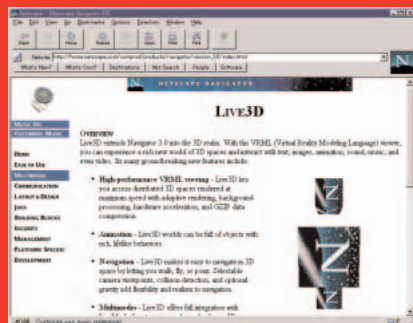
Netscape - [Netscape Navigator 3.0]

File Edit View Go Bookmarks Options Directory Window Help

Back Forward Home Reload Images Open Print Find Stop

Netsite: http://home.netscape.com/comprod/products/navigator/version_3.0/index.html

What's New? What's Cool? Destinations Net Search People Software

N

NETSCAPE NAVIGATOR

LIVE3D

MUSIC ON
CUSTOMIZE MUSIC

HOME
EASE OF USE
MULTIMEDIA
COMMUNICATION
LAYOUT & DESIGN
JAVA
BUILDING BLOCKS
SECURITY
MANAGEMENT
PLATFORM SPECIFIC
DEVELOPMENT

OVERVIEW
Live3D extends Navigator 3.0 into the 3D realm. With the VRML (Virtual Reality Modeling Language) viewer, you can experience a rich new world of 3D spaces and interact with text, images, animation, sound, music, and even video. Its many groundbreaking new features include:

• High-performance VRML viewing - Live3D lets you access distributed 3D spaces rendered at maximum speed with adaptive rendering, background processing, hardware acceleration, and GZIP data compression

• Animation - Live3D worlds can be full of objects with rich, lifelike behaviors

• Navigation - Live3D makes it easy to navigate in 3D spaces by letting you walk, fly, or point. Selectable camera viewpoints, collision detection, and optional gravity add flexibility and realism to navigation

• Multimedia - Live3D offers full integration with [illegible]

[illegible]